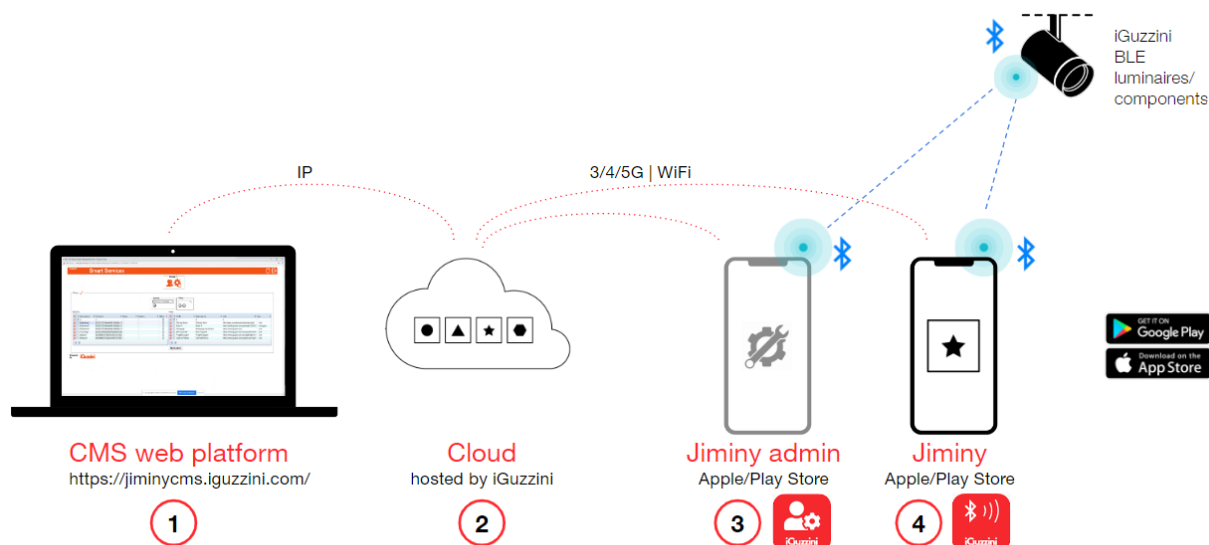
iGuzzini BLE luminaires/ components

IP

3/4/5G | WiFi

Smart Services

GET IT ON Google Play

Download on the App Store

CMS web platform
https://jiminycms.iguzzini.com/

1

Cloud
hosted by iGuzzini

2

Jiminy admin
Apple/Play Store

3

iGuzzini

Jiminy
Apple/Play Store

4

iGuzzini